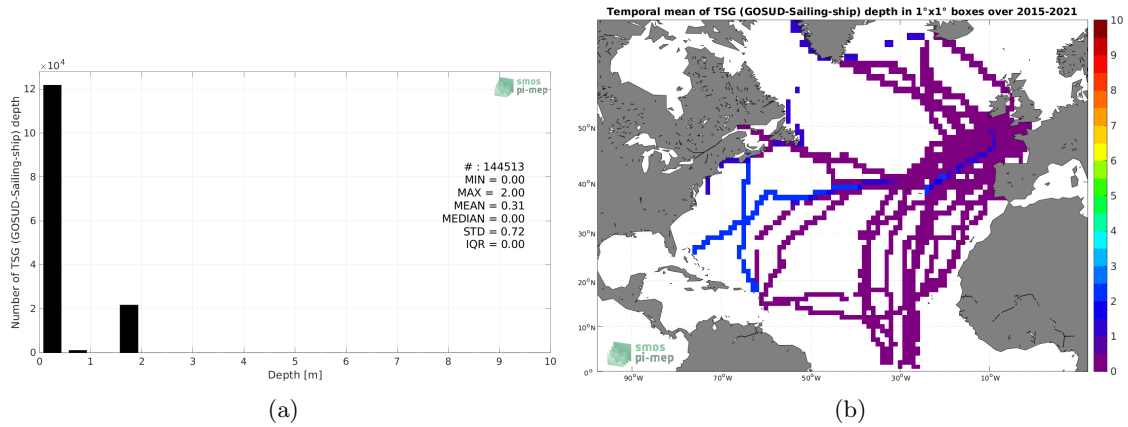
$\times10^4$

smos pi-mep

12
10
8
6
4
2
0

Number of TSG (GOSUD-Sailing-ship) depth

# : 144513
MIN = 0.00
MAX = 2.00
MEAN = 0.31
MEDIAN = 0.00
STD = 0.72
IQR = 0.00

0 1 2 3 4 5 6 7 8 9 10

Depth [m]

(a)

Temporal mean of TSG (GOSUD-Sailing-ship) depth in 1°x1° boxes over 2015-2021

50°N
40°N
30°N
20°N
10°N
0°

90°W 70°W 50°W 30°W 10°W

smos pi-mep

10
9
8
7
6
5
4
3
2
1
0

(b)